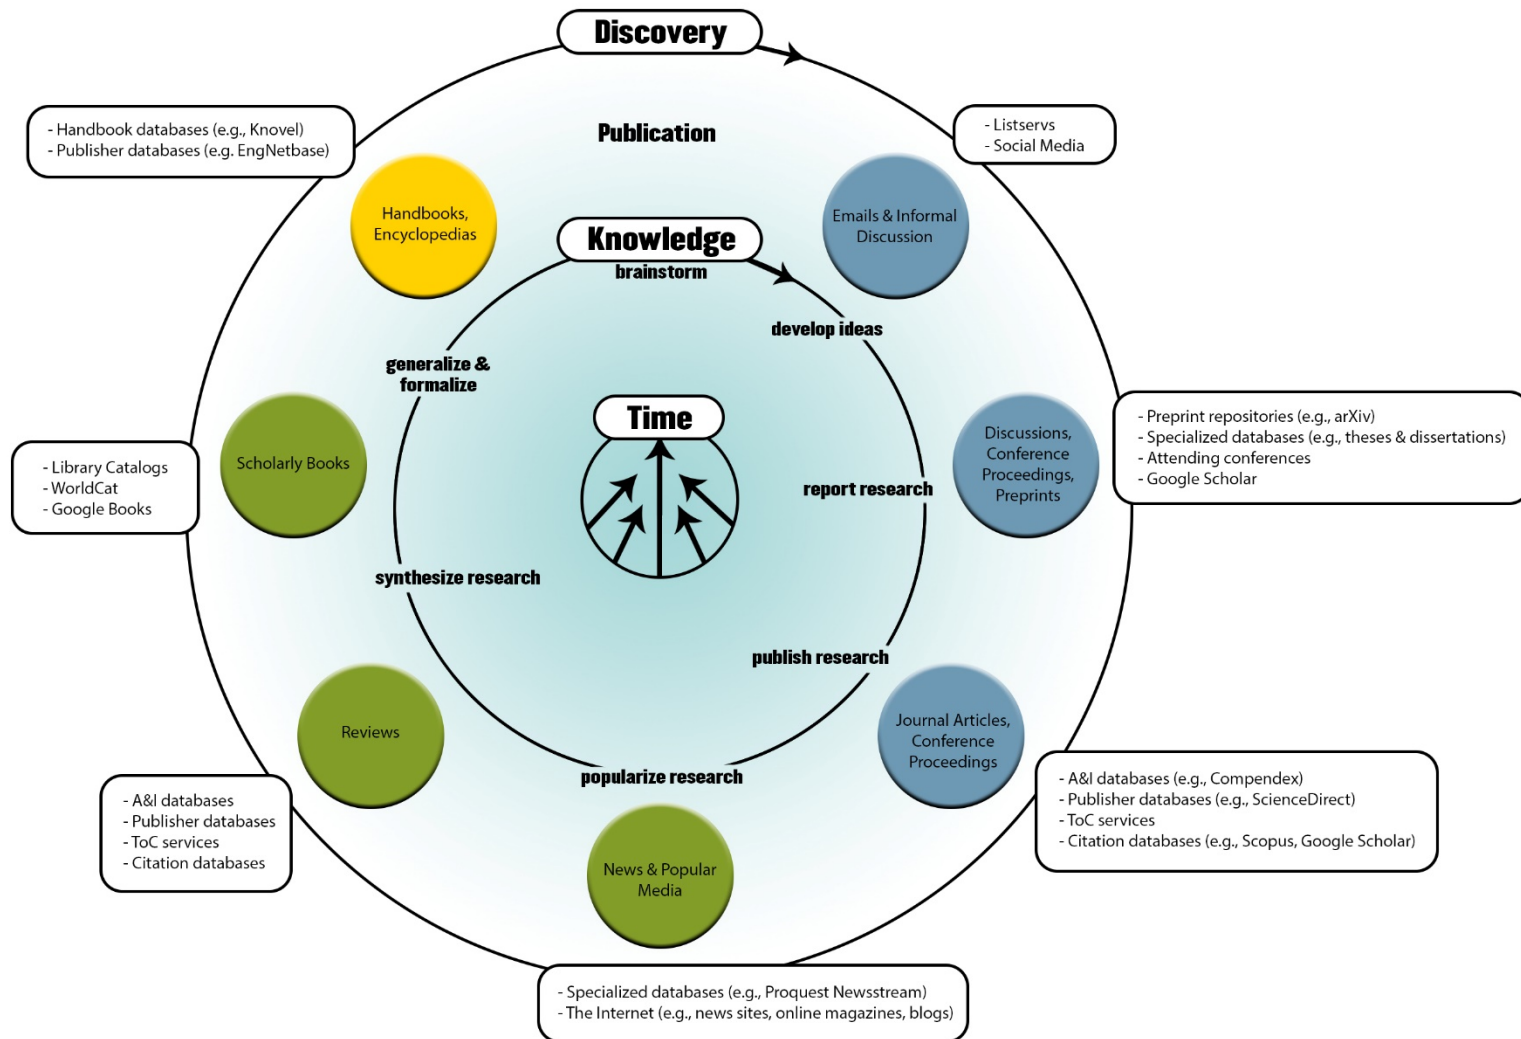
Discovery

- Handbook databases (e.g., Knovel)
- Publisher databases (e.g. EngNetbase)

Publication

- Listservs
- Social Media

Handbooks, Encyclopedias

Knowledge

brainstorm

Emails & Informal Discussion

develop ideas

generalize & formalize

- Preprint repositories (e.g., arXiv)
- Specialized databases (e.g., theses & dissertations)
- Attending conferences
- Google Scholar

Time

- Library Catalogs
- WorldCat
- Google Books

Scholarly Books

report research

Discussions, Conference Proceedings, Preprints

synthesize research

publish research

Reviews

Journal Articles, Conference Proceedings

popularize research

- A&I databases (e.g., Compendex)
- Publisher databases (e.g., ScienceDirect)
- ToC services
- Citation databases (e.g., Scopus, Google Scholar)

- A&I databases
- Publisher databases
- ToC services
- Citation databases

News & Popular Media

- Specialized databases (e.g., Proquest Newsstream)
- The Internet (e.g., news sites, online magazines, blogs)